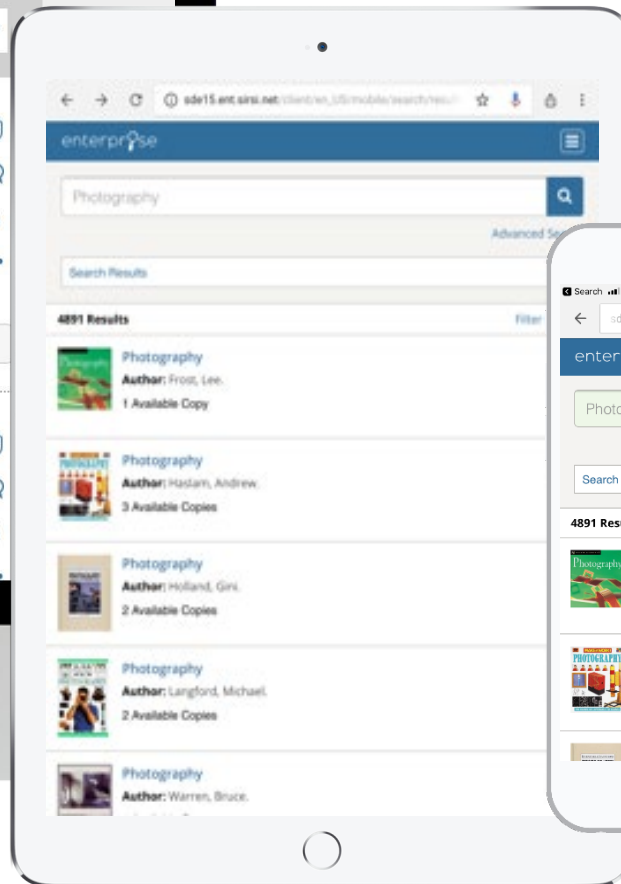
sde15.ent.sirsi.net/client/en_US/mobile/search/resu

enterprise

Photography

Advanced Se

Search Results

4891 Results

Filter

Photography
Author: Frost, Lee.
1 Available Copy

Photography
Author: Haslam, Andrew.
3 Available Copies

Photography
Author: Holland, Gini.
2 Available Copies

Photography
Author: Langford, Michael.
2 Available Copies

Photography
Author: Warren, Bruce.

Search

sd

enter

Photo

Search

4891 Res

Photography

PHOTOGRAPHY